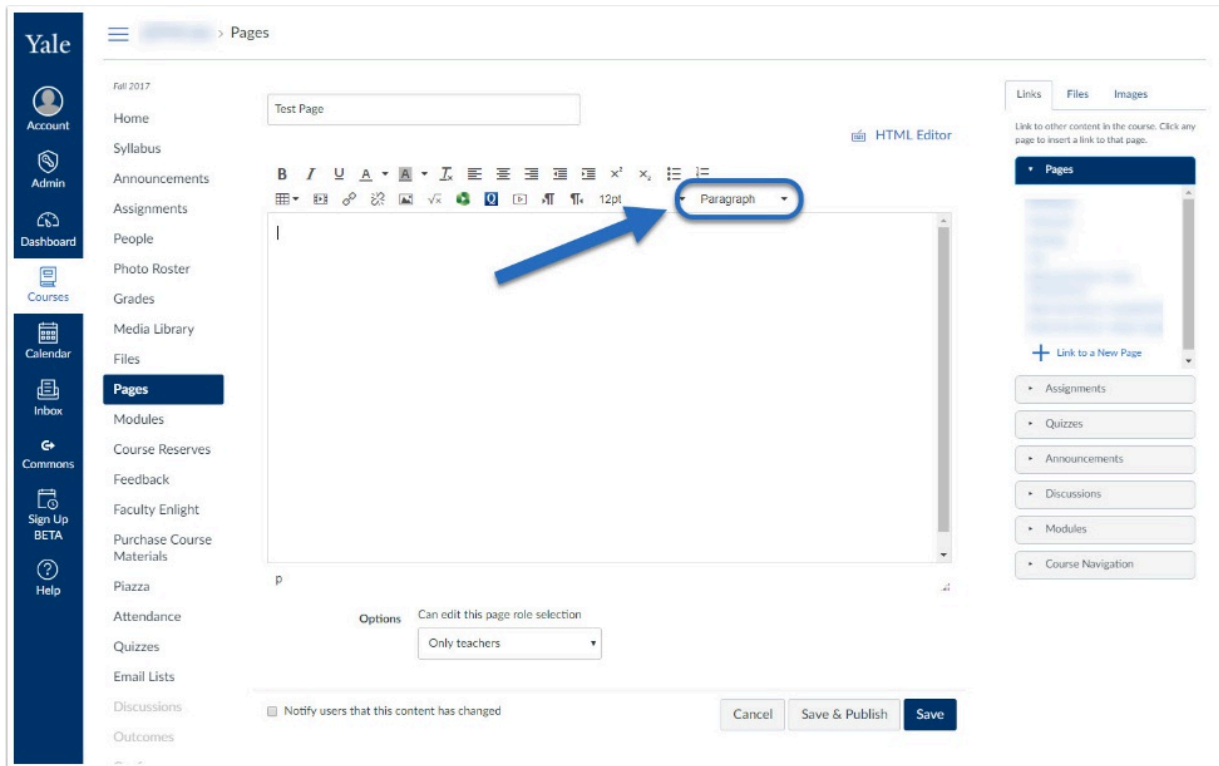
Yale

Account

Admin

Dashboard

Courses

Calendar

Inbox

Commons

Sign Up BETA

Help

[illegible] > Pages

Fall 2017

Home

Syllabus

Announcements

Assignments

People

Photo Roster

Grades

Media Library

Files

Pages

Modules

Course Reserves

Feedback

Faculty Enlight

Purchase Course Materials

Piazza

Attendance

Quizzes

Email Lists

Discussions

Outcomes

Test Page

HTML Editor

B I U A A $I_x$ $x^2$ $x_2$

12pt

Paragraph

p

Options Can edit this page role selection

Only teachers

Notify users that this content has changed

Cancel Save & Publish Save

Links Files Images

Link to other content in the course. Click any page to insert a link to that page.

Pages

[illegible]

Link to a New Page

Assignments

Quizzes

Announcements

Discussions

Modules

Course Navigation